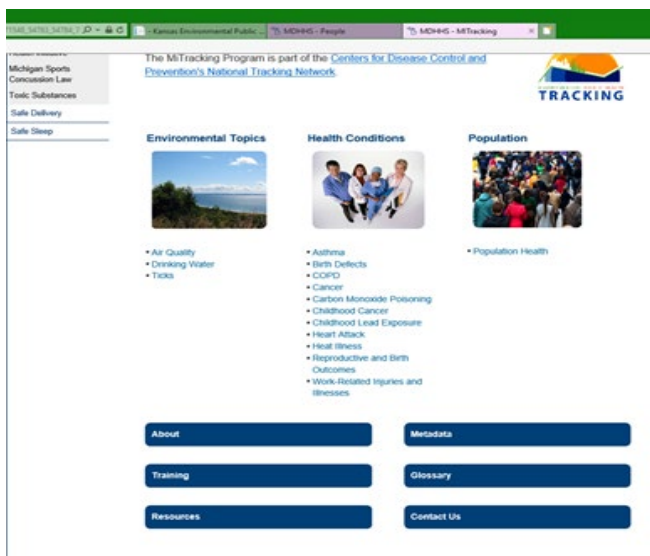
7548_54780_54784 ,0 ▾ 🔒 C | Kansas Environmental Public ... | MDHHS - People | MDHHS - MITracking ×

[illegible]

Michigan Sports Concussion Law

Toxic Substances

Safe Delivery

Safe Sleep

The MiTracking Program is part of the Centers for Disease Control and Prevention's National Tracking Network.

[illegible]
TRACKING

Environmental Topics

• Air Quality
• Drinking Water
• Ticks

Health Conditions

• Asthma
• Birth Defects
• COPD
• Cancer
• Carbon Monoxide Poisoning
• Childhood Cancer
• Childhood Lead Exposure
• Heart Attack
• Heat Illness
• Reproductive and Birth Outcomes
• Work-Related Injuries and Illnesses

Population

• Population Health

About

Metadata

Training

Glossary

Resources

Contact Us